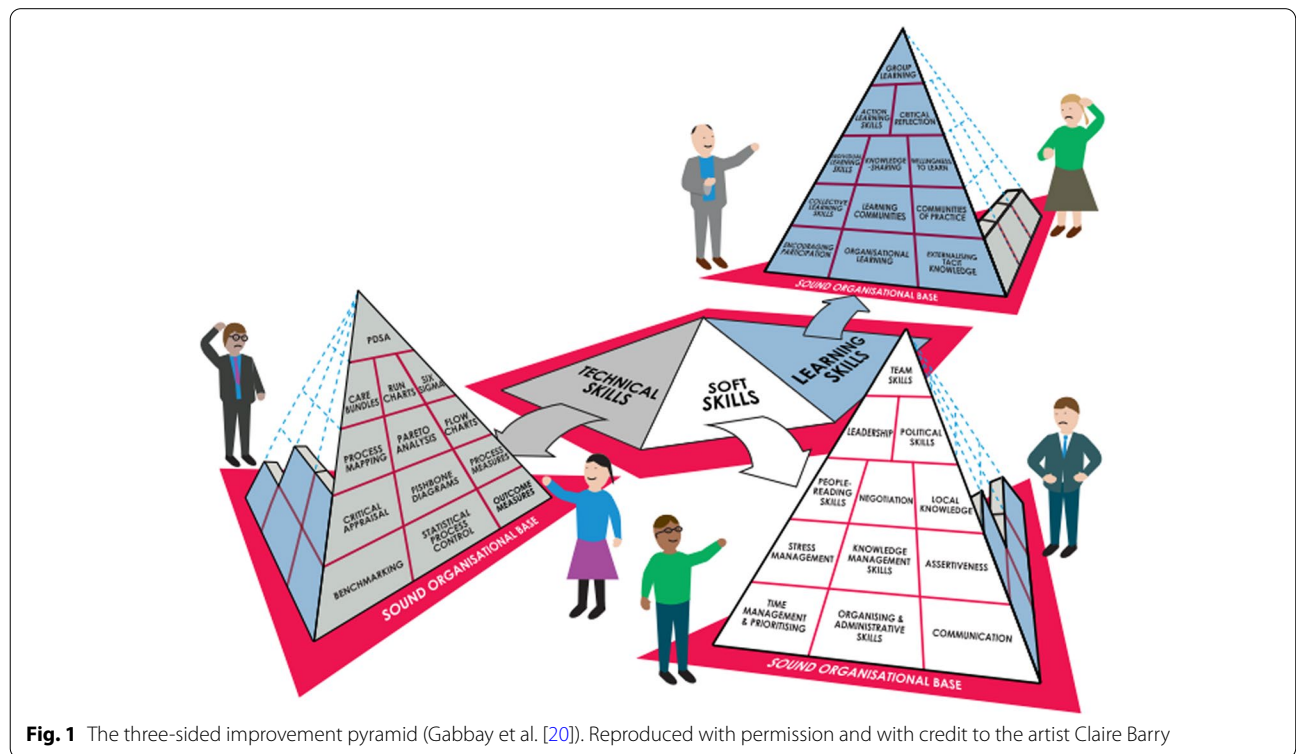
GROUP LEARNING

ACTION LEARNING SKILLS

CRITICAL REFLECTION

INDIVIDUAL LEARNING SKILLS

KNOWLEDGE -SHARING

WILLINGNESS TO LEARN

COLLECTIVE LEARNING SKILLS

LEARNING COMMUNITIES

COMMUNITIES OF PRACTICE

ENCOURAGING PARTICIPATION

ORGANISATIONAL LEARNING

EXTERNALISING TACIT KNOWLEDGE

SOUND ORGANISATIONAL BASE

PDSA

CARE BUNDLES

RUN CHARTS

SIX SIGMA

PROCESS MAPPING

PARETO ANALYSIS

FLOW CHARTS

PROCESS MEASURES

CRITICAL APPRAISAL

FISHBONE DIAGRAMS

OUTCOME MEASURES

BENCHMARKING

STATISTICAL PROCESS CONTROL

SOUND ORGANISATIONAL BASE

TECHNICAL SKILLS

SOFT SKILLS

LEARNING SKILLS

TEAM SKILLS

LEADERSHIP

POLITICAL SKILLS

PEOPLE-READING SKILLS

NEGOTIATION

LOCAL KNOWLEDGE

STRESS MANAGEMENT

KNOWLEDGE MANAGEMENT SKILLS

ASSERTIVENESS

TIME MANAGEMENT & PRIORITISING

ORGANISING & ADMINISTRATIVE SKILLS

COMMUNICATION

SOUND ORGANISATIONAL BASE

**Fig. 1** The three-sided improvement pyramid (Gabbay et al. [20]). Reproduced with permission and with credit to the artist Claire Barry